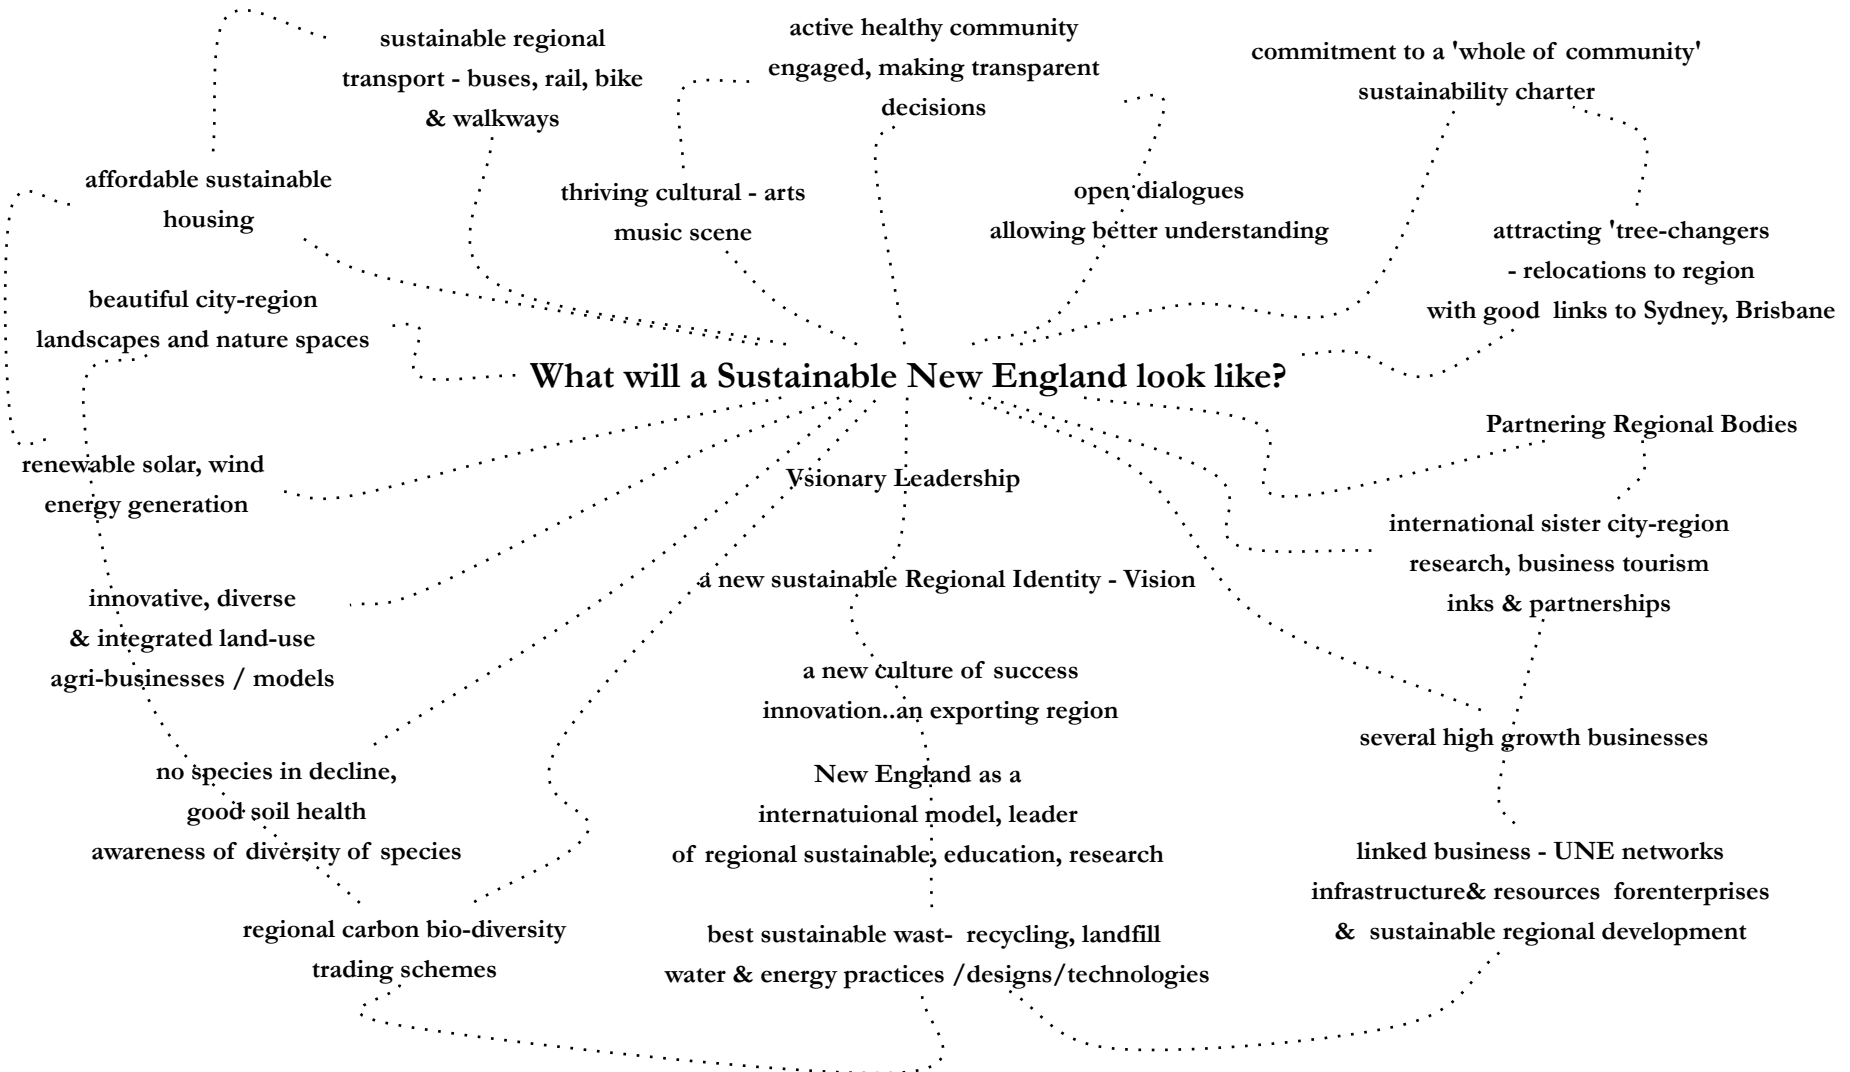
What will a Sustainable New England look like?

sustainable regional transport - buses, rail, bike & walkways

active healthy community engaged, making transparent decisions

commitment to a 'whole of community' sustainability charter

affordable sustainable housing

thriving cultural - arts music scene

open dialogues allowing better understanding

attracting 'tree-changers - relocations to region with good links to Sydney, Brisbane

beautiful city-region landscapes and nature spaces

Partnering Regional Bodies

renewable solar, wind energy generation

Vsionary Leadership

international sister city-region research, business tourism inks & partnerships

innovative, diverse & integrated land-use agri-businesses / models

a new sustainable Regional Identity - Vision

a new culture of success innovation..an exporting region

several high growth businesses

no species in decline, good soil health awareness of diversity of species

New England as a internatuional model, leader of regional sustainable, education, research

linked business - UNE networks infrastructure& resources forenterprises & sustainable regional development

regional carbon bio-diversity trading schemes

best sustainable wast- recycling, landfill water & energy practices /designs/technologies